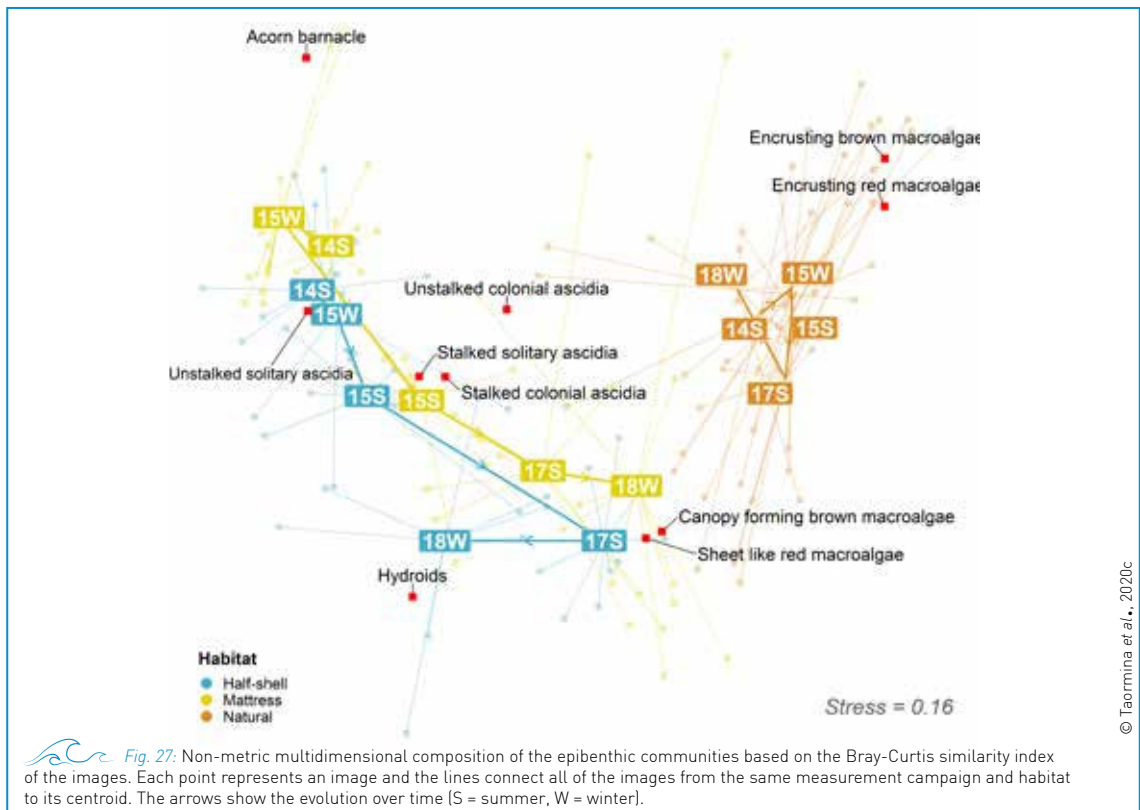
Acorn barnacle

Encrusting brown macroalgae

Encrusting red macroalgae

15W

14S

18W

15W

14S

Unstalked colonial ascidia

15W

14S

15S

Stalked solitary ascidia

Unstalked solitary ascidia

15S

15S

Stalked colonial ascidia

17S

17S

18W

Canopy forming brown macroalgae

18W

17S

Sheet like red macroalgae

Hydroids

Habitat

Half-shell

Mattress

Natural

Stress = 0.16

© Taormina *et al.*, 2020c

*Fig. 27:* Non-metric multidimensional composition of the epibenthic communities based on the Bray-Curtis similarity index of the images. Each point represents an image and the lines connect all of the images from the same measurement campaign and habitat to its centroid. The arrows show the evolution over time (S = summer, W = winter).